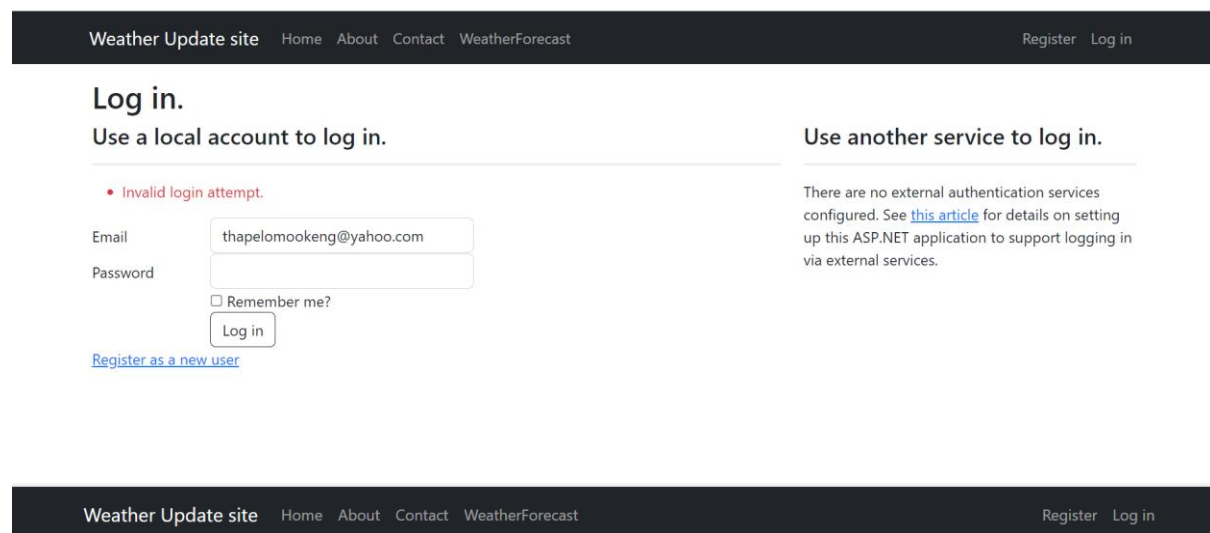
Weather Update site Home About Contact WeatherForecast Register Log in

# Log in.

## Use a local account to log in.

• Invalid login attempt.

Email thapelomookeng@yahoo.com

Password

☐ Remember me?

Log in

Register as a new user

## Use another service to log in.

There are no external authentication services configured. See this article for details on setting up this ASP.NET application to support logging in via external services.

Weather Update site Home About Contact WeatherForecast Register Log in